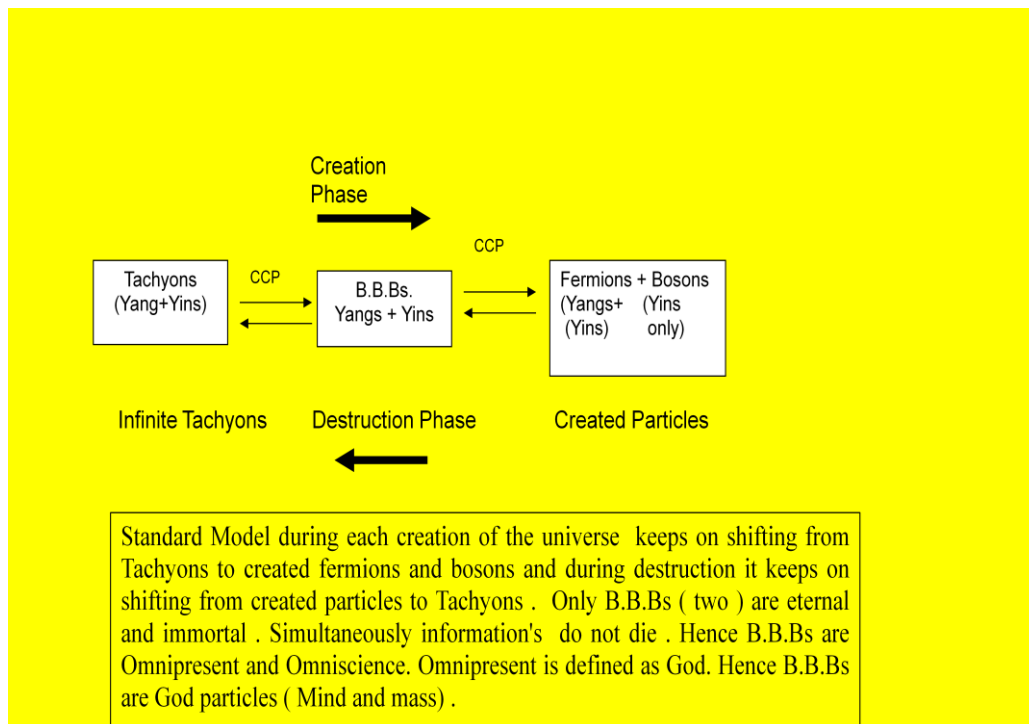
Creation Phase

CCP

Tachyons (Yang+Yins)

CCP

B.B.Bs. Yangs + Yins

Fermions + Bosons (Yangs+ (Yins) (Yins only)

Infinite Tachyons

Destruction Phase

Created Particles

Standard Model during each creation of the universe keeps on shifting from Tachyons to created fermions and bosons and during destruction it keeps on shifting from created particles to Tachyons . Only B.B.Bs ( two ) are eternal and immortal . Simultaneously information's do not die . Hence B.B.Bs are Omnipresent and Omniscience. Omnipresent is defined as God. Hence B.B.Bs are God particles ( Mind and mass) .